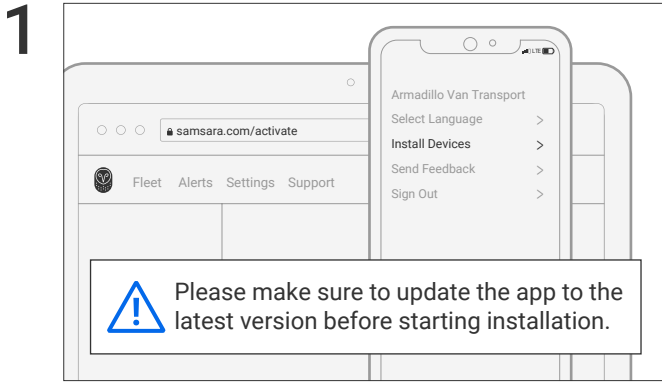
1

samsara.com/activate

Fleet Alerts Settings Support

LTE

Armadillo Van Transport
Select Language >
Install Devices >
Send Feedback >
Sign Out >

Please make sure to update the app to the latest version before starting installation.